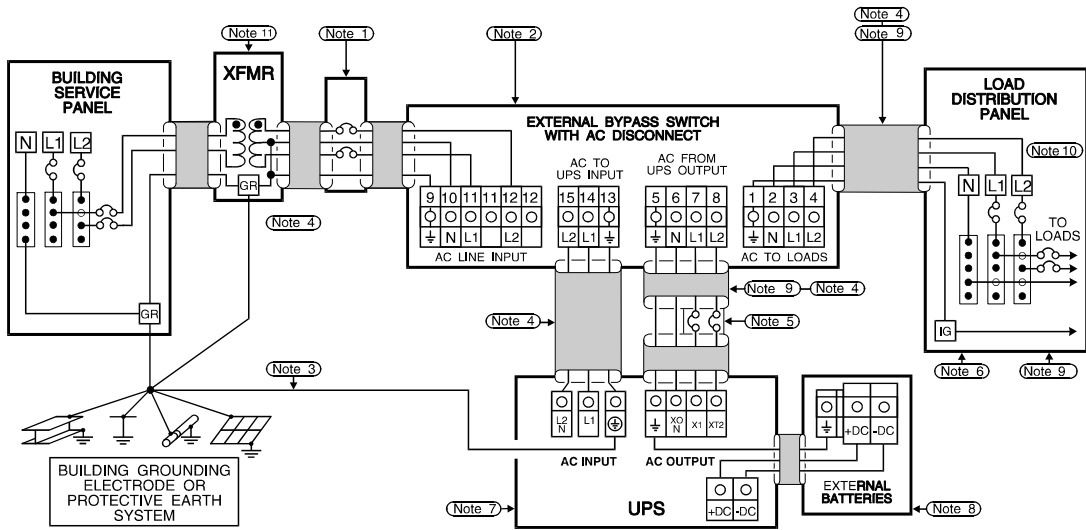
Note 11

Note 1

Note 2

Note 4

Note 9

BUILDING SERVICE PANEL

N L1 L2

XFMR

GR

EXTERNAL BYPASS SWITCH WITH AC DISCONNECT

LOAD DISTRIBUTION PANEL

Note 10

AC TO UPS INPUT

AC FROM UPS OUTPUT

9 10 11 11 12 12

15 14 13

5 6 7 8

1 2 3 4

N L1 L2

N L1 L2

L2 L1

N L1 L2

N L1 L2

AC LINE INPUT

AC TO LOADS

TO LOADS

Note 4

Note 9

Note 4

Note 4

Note 5

GR

IG

Note 3

Note 6

Note 9

L2 N

L1

XO N

X1

XT2

+DC

-DC

AC INPUT

AC OUTPUT

BUILDING GROUNDING ELECTRODE OR PROTECTIVE EARTH SYSTEM

+DC

-DC

EXTERNAL BATTERIES

Note 7

UPS

Note 8